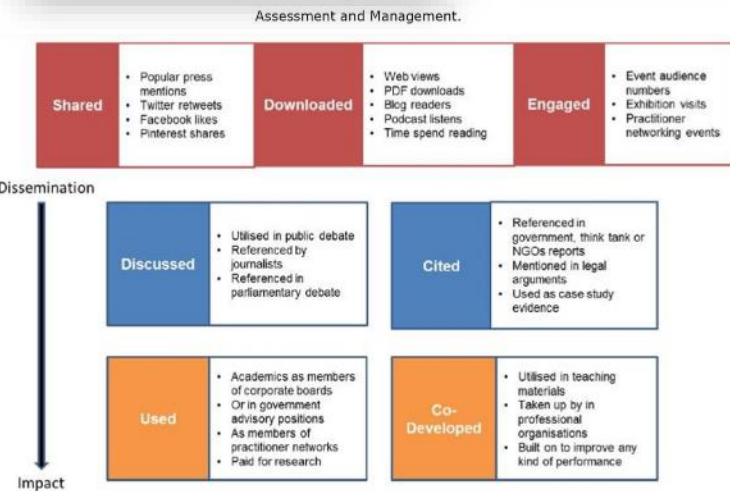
Assessment and Management.

Shared
- Popular press mentions
- Twitter retweets
- Facebook likes
- Pinterest shares

Downloaded
- Web views
- PDF downloads
- Blog readers
- Podcast listens
- Time spend reading

Engaged
- Event audience numbers
- Exhibition visits
- Practitioner networking events

Dissemination

Discussed
- Utilised in public debate
- Referenced by journalists
- Referenced in parliamentary debate

Cited
- Referenced in government, think tank or NGOs reports
- Mentioned in legal arguments
- Used as case study evidence

Used
- Academics as members of corporate boards
- Or in government advisory positions
- As members of practitioner networks
- Paid for research

Co-Developed
- Utilised in teaching materials
- Taken up by in professional organisations
- Built on to improve any kind of performance

Impact